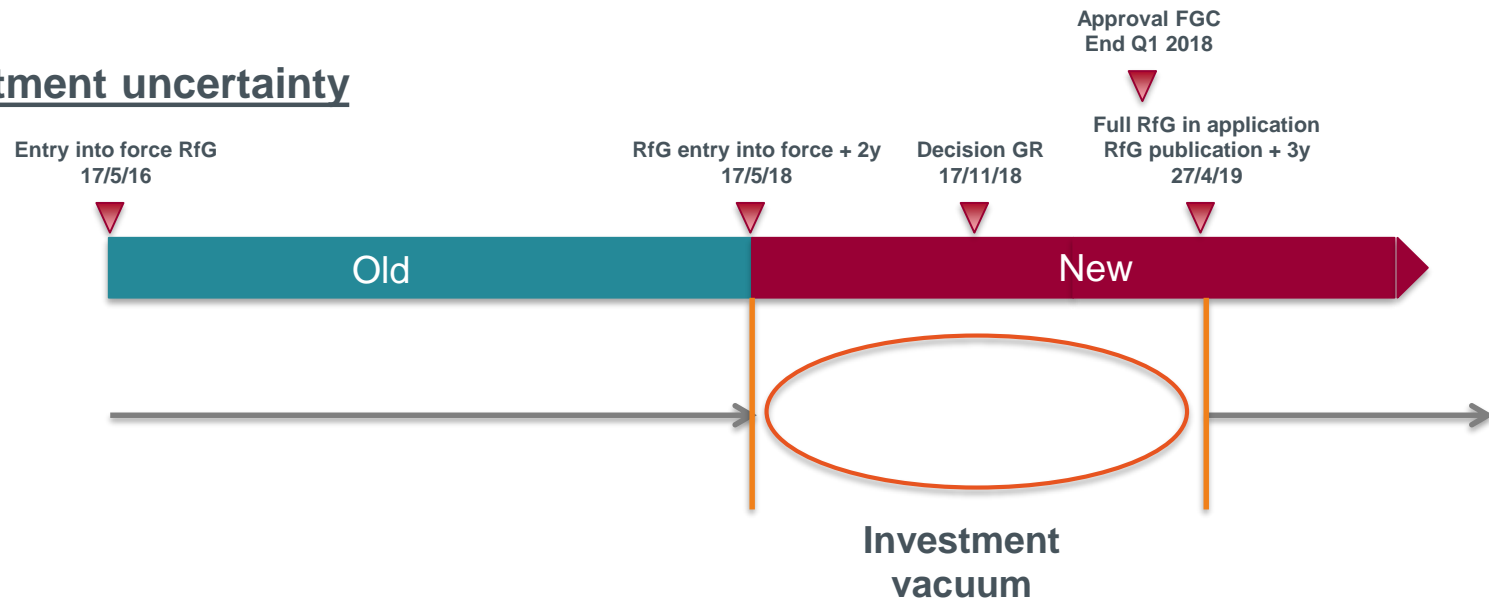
tment uncertainty

Approval FGC
End Q1 2018

Entry into force RfG
17/5/16

RfG entry into force + 2y
17/5/18

Decision GR
17/11/18

Full RfG in application
RfG publication + 3y
27/4/19

Old

New

Investment vacuum